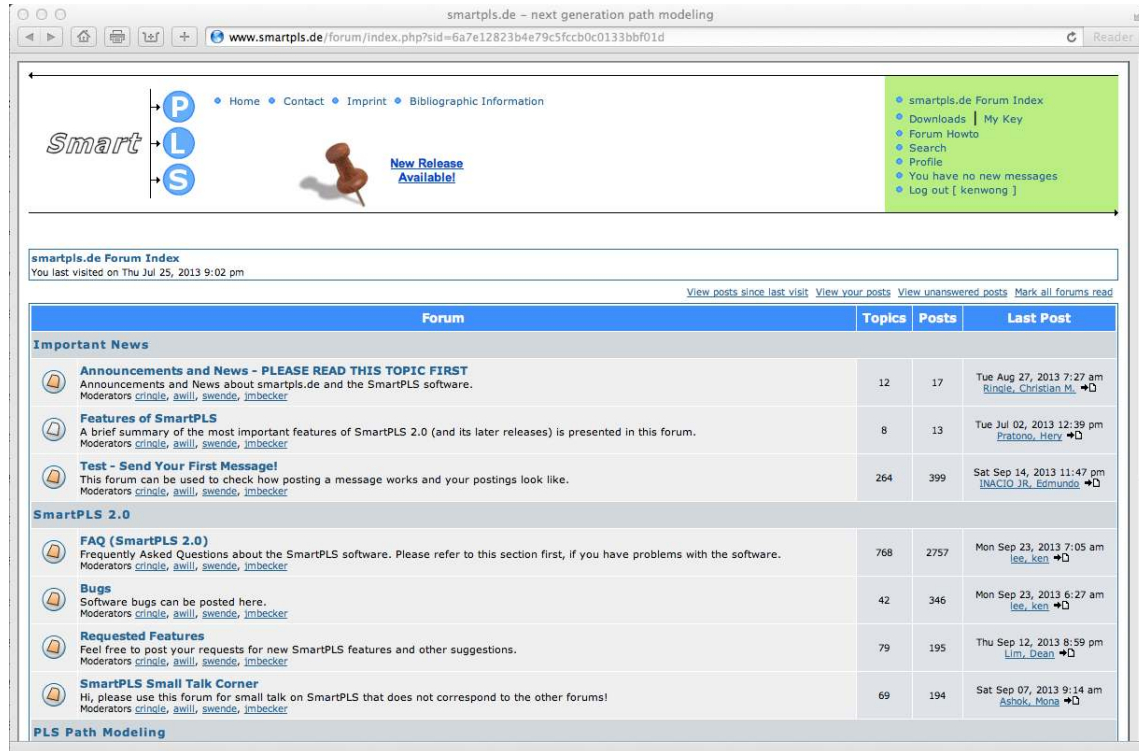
smartpls.de – next generation path modeling

www.smartpls.de/forum/index.php?sid=6a7e12823b4e79c5fccb0c0133bbf01d

Reader

Smart P L S

• Home • Contact • Imprint • Bibliographic Information

New Release Available!

• smartpls.de Forum Index
• Downloads | My Key
• Forum Howto
• Search
• Profile
• You have no new messages
• Log out [ kenwong ]

smartpls.de Forum Index
You last visited on Thu Jul 25, 2013 9:02 pm

View posts since last visit View your posts View unanswered posts Mark all forums read

| Forum | Topics | Posts | Last Post |
|---|---|---|---|
| **Important News** | | | |
| **Announcements and News - PLEASE READ THIS TOPIC FIRST** Announcements and News about smartpls.de and the SmartPLS software. Moderators cringle, awill, swende, jmbecker | 12 | 17 | Tue Aug 27, 2013 7:27 am Ringle, Christian M. |
| **Features of SmartPLS** A brief summary of the most important features of SmartPLS 2.0 (and its later releases) is presented in this forum. Moderators cringle, awill, swende, jmbecker | 8 | 13 | Tue Jul 02, 2013 12:39 pm Pratono, Hery |
| **Test - Send Your First Message!** This forum can be used to check how posting a message works and your postings look like. Moderators cringle, awill, swende, jmbecker | 264 | 399 | Sat Sep 14, 2013 11:47 pm INACIO JR, Edmundo |
| **SmartPLS 2.0** | | | |
| **FAQ (SmartPLS 2.0)** Frequently Asked Questions about the SmartPLS software. Please refer to this section first, if you have problems with the software. Moderators cringle, awill, swende, jmbecker | 768 | 2757 | Mon Sep 23, 2013 7:05 am lee, ken |
| **Bugs** Software bugs can be posted here. Moderators cringle, awill, swende, jmbecker | 42 | 346 | Mon Sep 23, 2013 6:27 am lee, ken |
| **Requested Features** Feel free to post your requests for new SmartPLS features and other suggestions. Moderators cringle, awill, swende, jmbecker | 79 | 195 | Thu Sep 12, 2013 8:59 pm Lim, Dean |
| **SmartPLS Small Talk Corner** Hi, please use this forum for small talk on SmartPLS that does not correspond to the other forums! Moderators cringle, awill, swende, jmbecker | 69 | 194 | Sat Sep 07, 2013 9:14 am Ashok, Mona |
| **PLS Path Modeling** | | | |